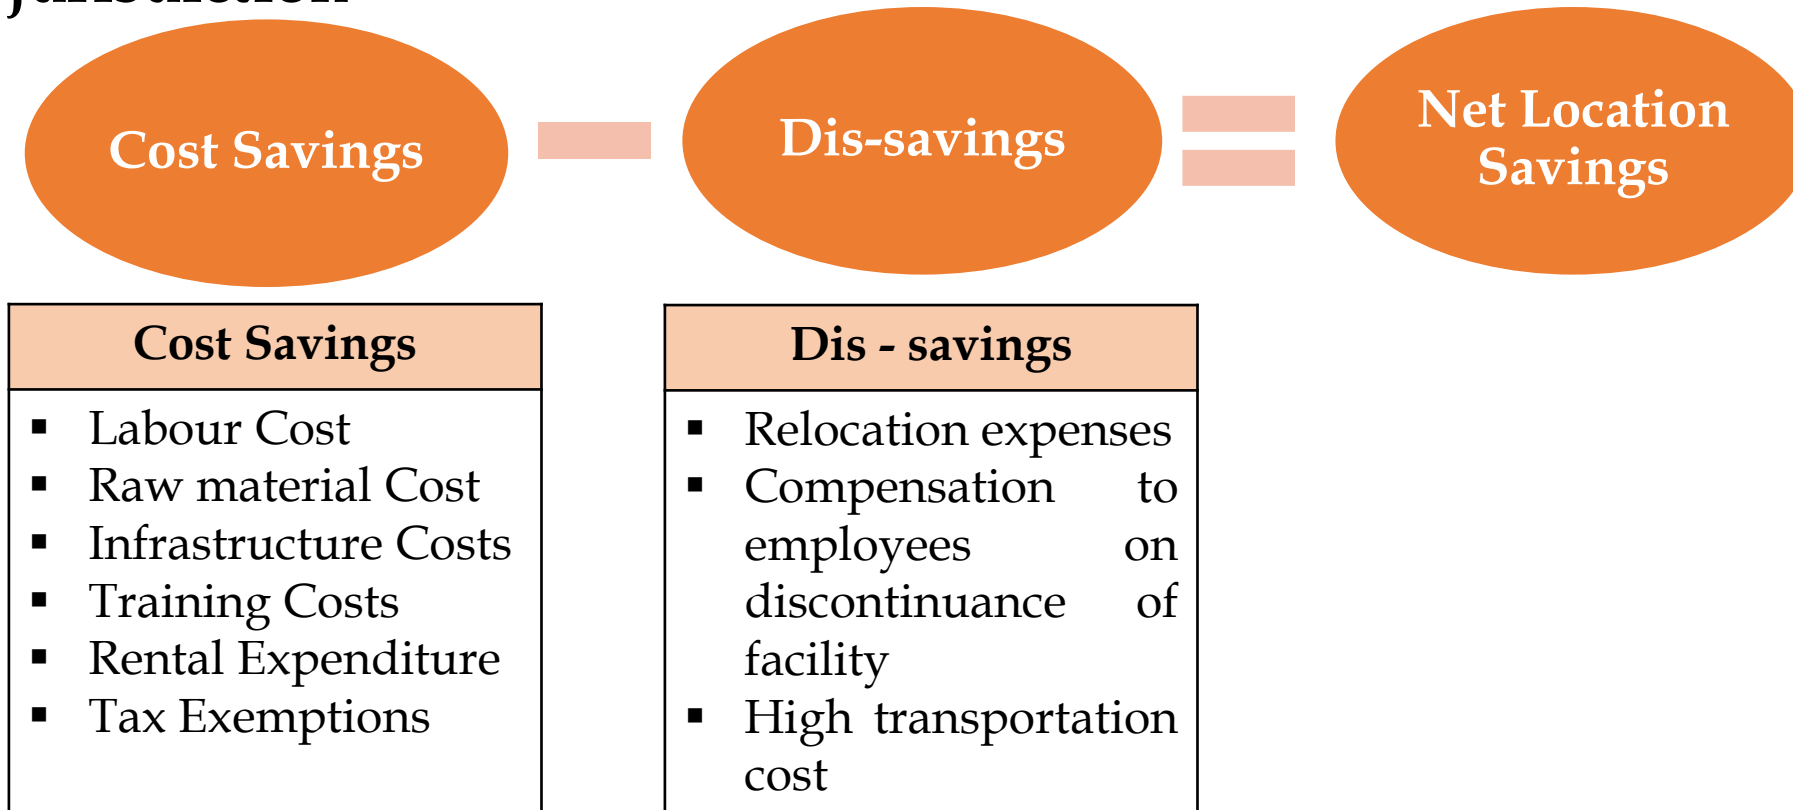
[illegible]

Cost Savings − Dis-savings = Net Location Savings

| Cost Savings | Dis - savings |
|---|---|
| ▪ Labour Cost<br>▪ Raw material Cost<br>▪ Infrastructure Costs<br>▪ Training Costs<br>▪ Rental Expenditure<br>▪ Tax Exemptions | ▪ Relocation expenses<br>▪ Compensation to employees on discontinuance of facility<br>▪ High transportation cost |